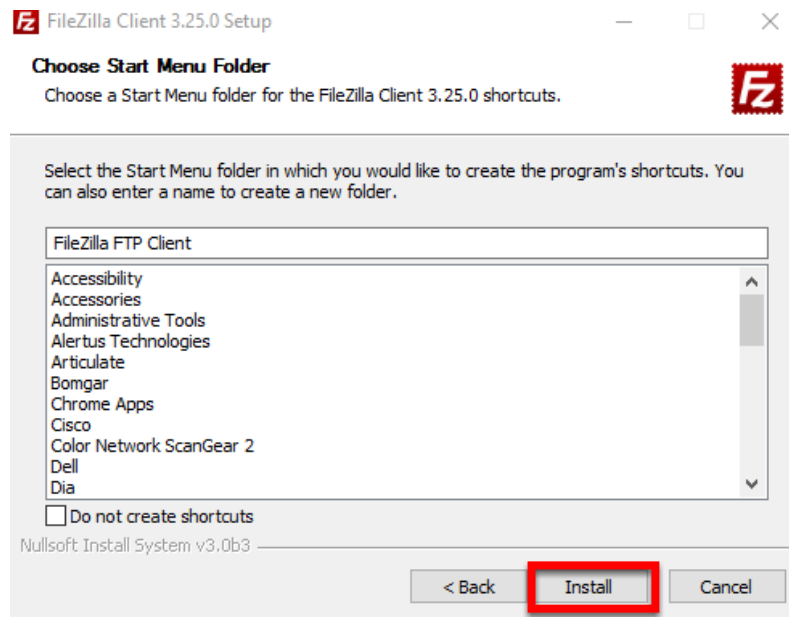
FileZilla Client 3.25.0 Setup

Choose Start Menu Folder

Choose a Start Menu folder for the FileZilla Client 3.25.0 shortcuts.

Select the Start Menu folder in which you would like to create the program's shortcuts. You can also enter a name to create a new folder.

FileZilla FTP Client

Accessibility
Accessories
Administrative Tools
Alertus Technologies
Articulate
Bomgar
Chrome Apps
Cisco
Color Network ScanGear 2
Dell
Dia

Do not create shortcuts

Nullsoft Install System v3.0b3

< Back
Install
Cancel